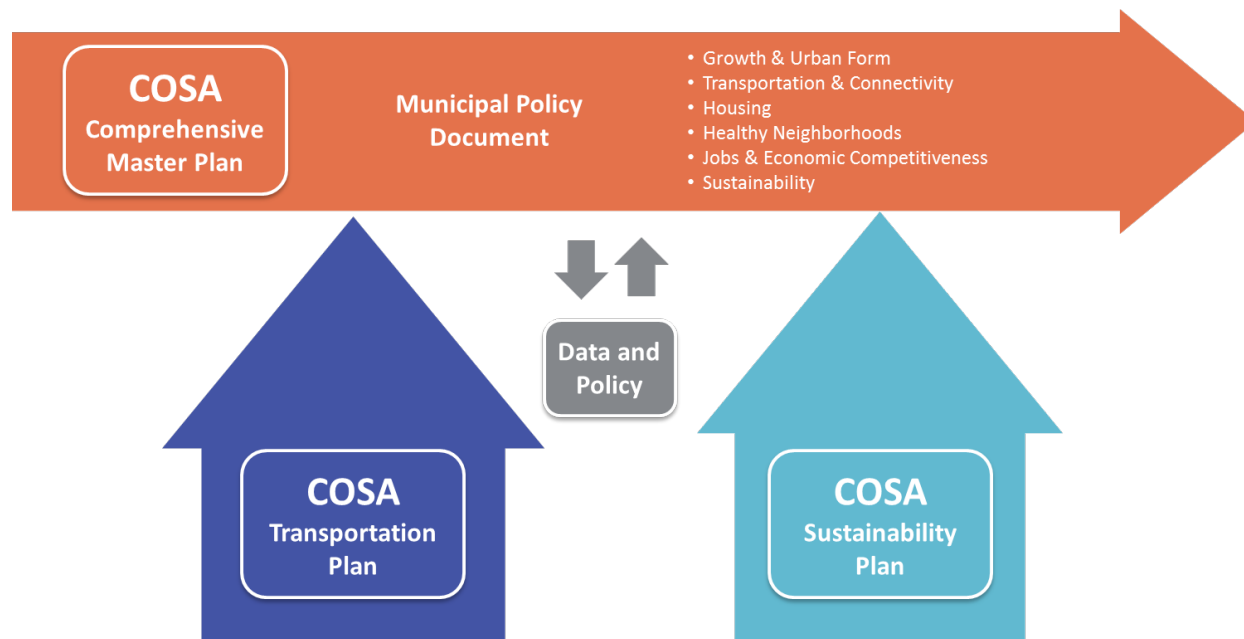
COSA
Comprehensive Master Plan

Municipal Policy Document

- Growth & Urban Form
- Transportation & Connectivity
- Housing
- Healthy Neighborhoods
- Jobs & Economic Competitiveness
- Sustainability

Data and Policy

COSA
Transportation Plan

COSA
Sustainability Plan